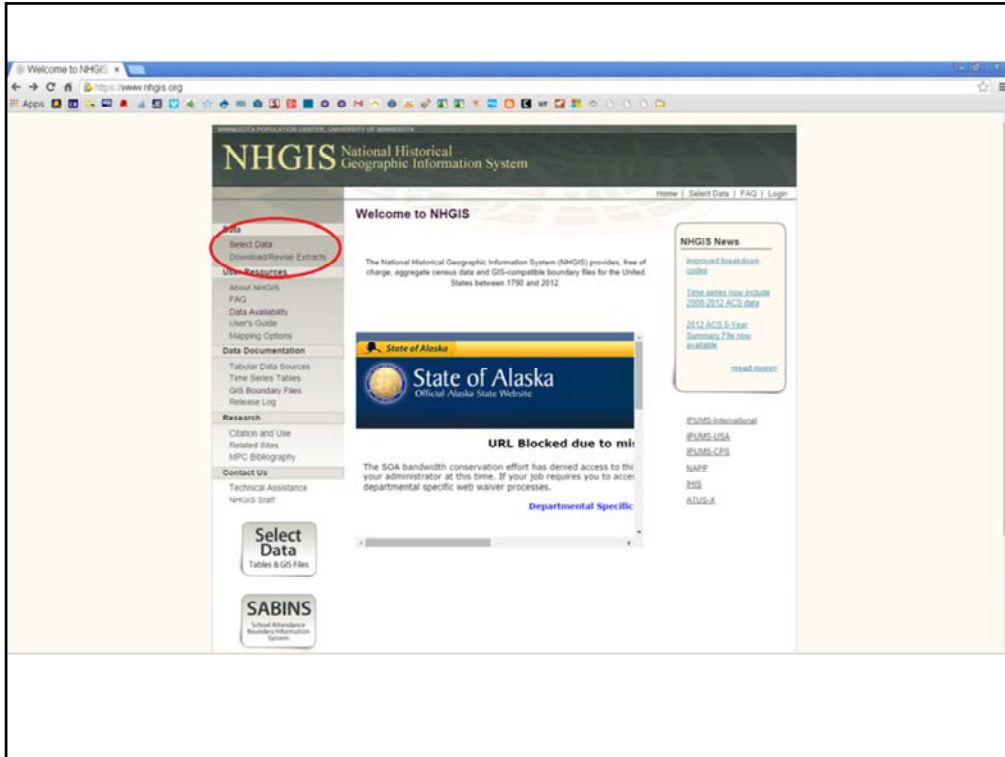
Welcome to NHGIS ×

https://www.nhgis.org

Apps

MINNESOTA POPULATION CENTER, UNIVERSITY OF MINNESOTA

NHGIS National Historical Geographic Information System

Home | Select Data | FAQ | Login

Data
Select Data
Download/Revise Extracts

User Resources
About NHGIS
FAQ
Data Availability
User's Guide
Mapping Options

Data Documentation
Tabular Data Sources
Time Series Tables
GIS Boundary Files
Release Log

Research
Citation and Use
Related Sites
MPC Bibliography

Contact Us
Technical Assistance
NHGIS Staff

Select Data
Tables & GIS Files

SABINS
School Attendance Boundary Information System

Welcome to NHGIS

The National Historical Geographic Information System (NHGIS) provides, free of charge, aggregate census data and GIS-compatible boundary files for the United States between 1790 and 2012.

State of Alaska

State of Alaska
Official Alaska State Website

URL Blocked due to mi

The SOA bandwidth conservation effort has denied access to thi your administrator at this time. If your job requires you to acce departmental specific web waiver processes.

Departmental Specific

NHGIS News

Improved breakdown codes

Time series now include 2008-2012 ACS data

2012 ACS 5-Year Summary File now available

read more»

IPUMS-International
IPUMS-USA
IPUMS-CPS
NAPP
IHIS
ATUS-X